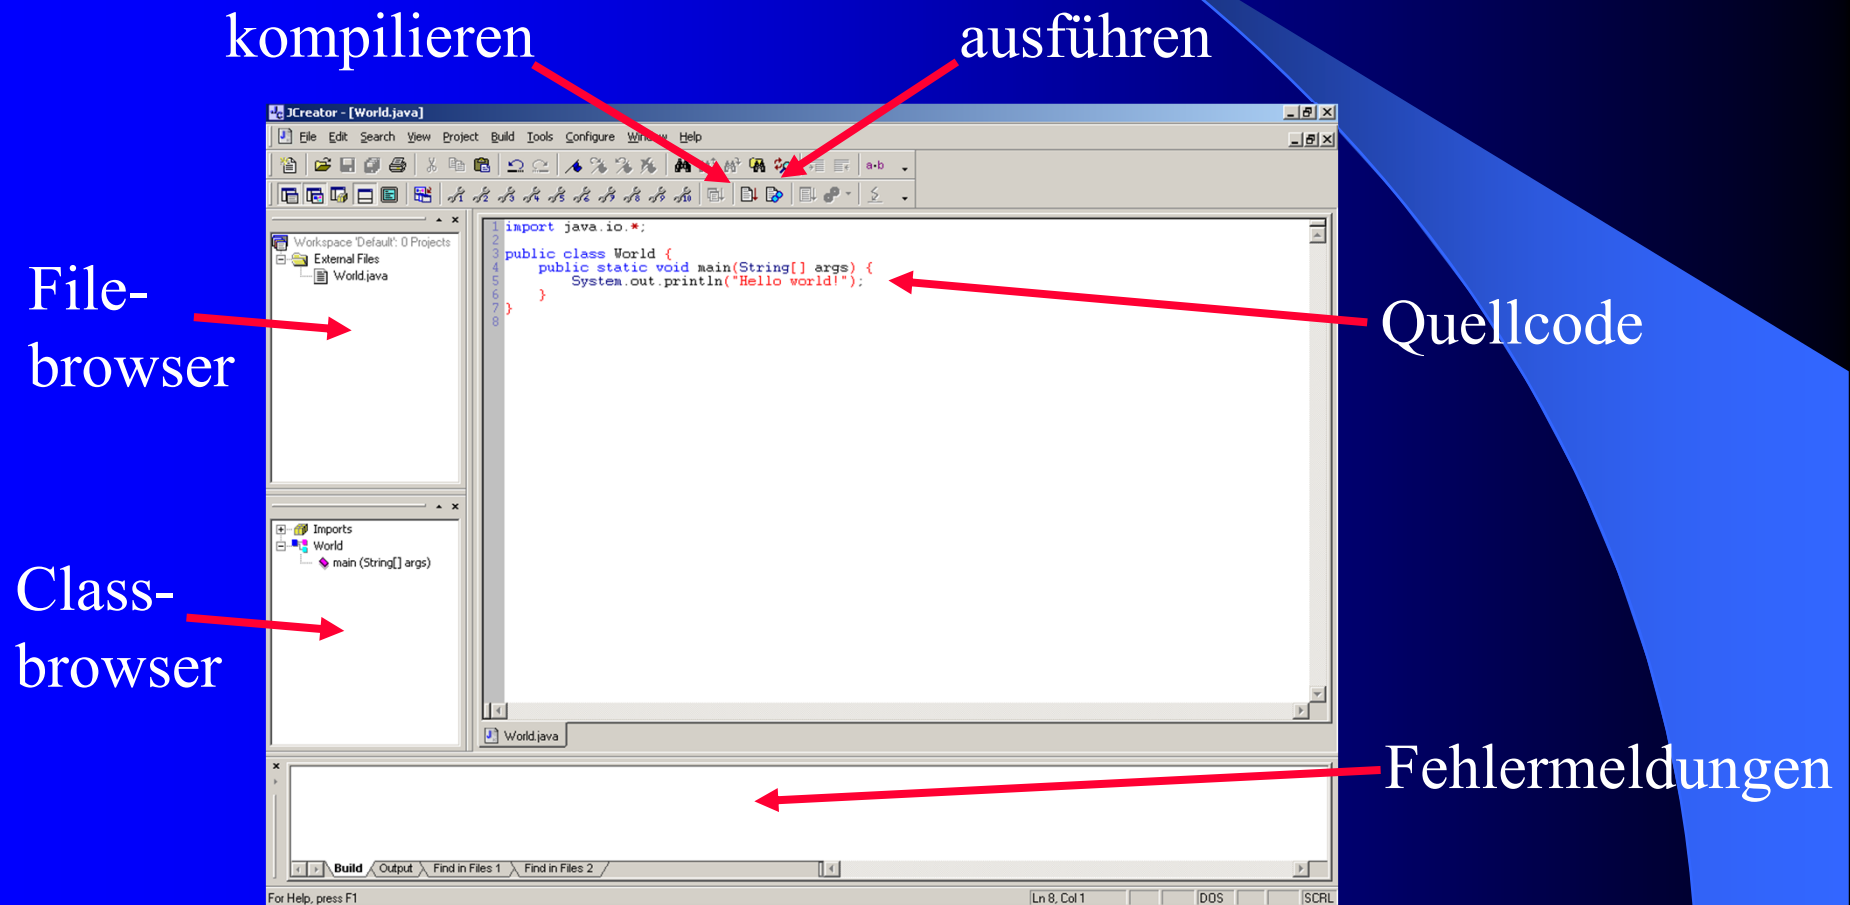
kompilieren

ausführen

JCreator - [World.java]

File Edit Search View Project Build Tools Configure Window Help

a-b

Workspace 'Default': 0 Projects
External Files
World.java

1 import java.io.*;
2
3 public class World {
4 public static void main(String[] args) {
5 System.out.println("Hello world!");
6 }
7 }
8

File-browser

Quellcode

Imports
World
main (String[] args)

Class-browser

World.java

Fehlermeldungen

Build | Output | Find in Files 1 | Find in Files 2

For Help, press F1 | Ln 8, Col 1 | DOS | SCRL